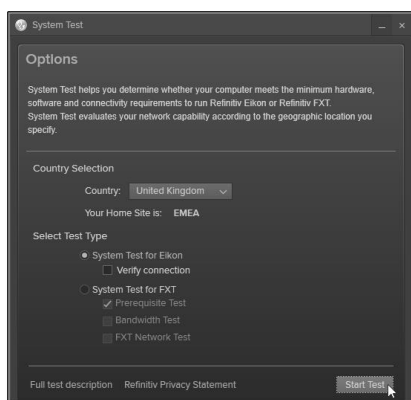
System Test

Options

System Test helps you determine whether your computer meets the minimum hardware, software and connectivity requirements to run Refinitiv Eikon or Refinitiv FXT.
System Test evaluates your network capability according to the geographic location you specify.

Country Selection

Country: United Kingdom

Your Home Site is: EMEA

Select Test Type

System Test for Eikon

Verify connection

System Test for FXT

Prerequisite Test

Bandwidth Test

FXT Network Test

Full test description Refinitiv Privacy Statement Start Test